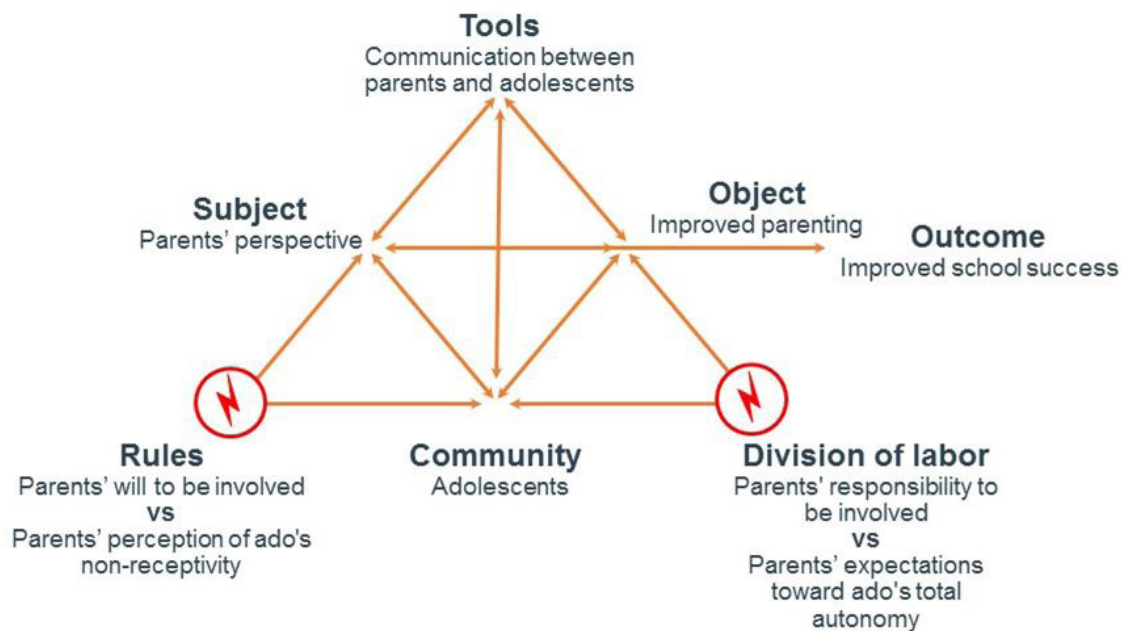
Tools
Communication between parents and adolescents

Subject
Parents' perspective

Object
Improved parenting

Outcome
Improved school success

Rules
Parents' will to be involved
vs
Parents' perception of ado's non-receptivity

Community
Adolescents

Division of labor
Parents' responsibility to be involved
vs
Parents' expectations toward ado's total autonomy